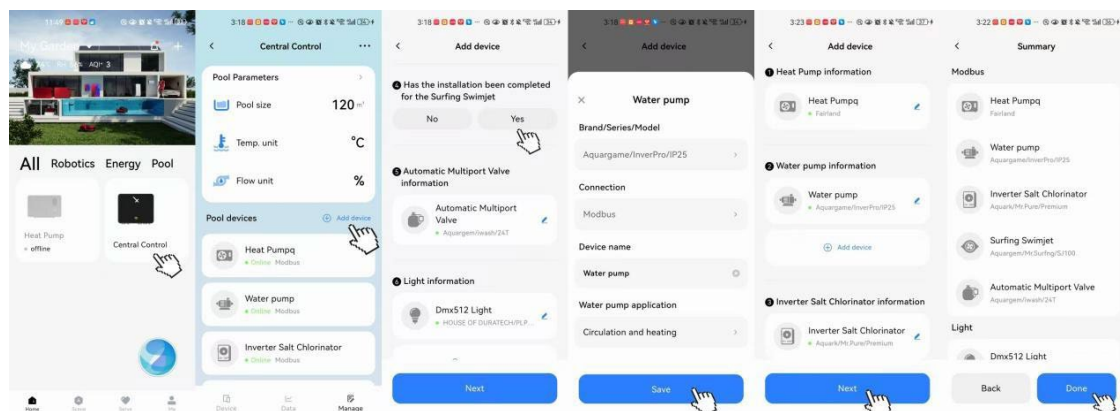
My Garden
AQI 3

All Robotics Energy Pool

Heat Pump
offline

Central Control

Home Scene Serve Me

3:18

Central Control

Pool Parameters

Pool size 120 $m^3$

Temp. unit °C

Flow unit %

Pool devices

Add device

Heat Pumpq
Online Modbus

Water pump
Online Modbus

Inverter Salt Chlorinator
Online Modbus

Device Data Manage

3:18

Add device

4 Has the installation been completed for the Surfing Swimjet

No Yes

5 Automatic Multiport Valve information

Automatic Multiport Valve
Aquargem/iwash/24T

6 Light information

Dmx512 Light
HOUSE OF DURATECH/PLP...

Next

3:18

Add device

Water pump

Brand/Series/Model

Aquargame/InverPro/IP25

Connection

Modbus

Device name

Water pump

Water pump application

Circulation and heating

Save

3:23

Add device

1 Heat Pump information

Heat Pumpq
Fairland

2 Water pump information

Water pump
Aquargame/InverPro/IP25

Add device

3 Inverter Salt Chlorinator information

Inverter Salt Chlorinator
Aquark/Mr.Pure/Premium

Next

3:22

Summary

Modbus

Heat Pumpq
Fairland

Water pump
Aquargame/InverPro/IP25

Inverter Salt Chlorinator
Aquark/Mr.Pure/Premium

Surfing Swimjet
Aquargem/Mr.Surfing/SJ100

Automatic Multiport Valve
Aquargem/iwash/24T

Light

Dmx512 Light

Back Done